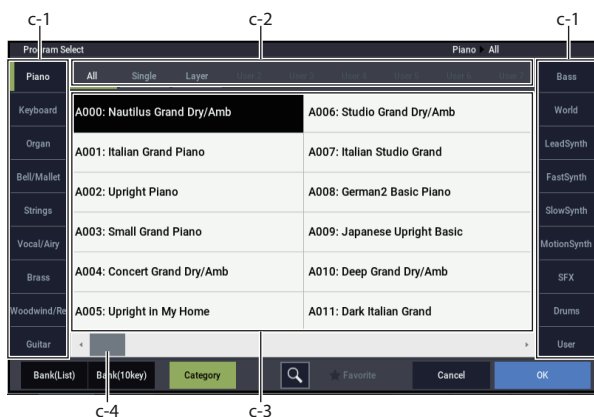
c-1 c-2 c-1

Program Select

Piano ▸ All

Piano
Keyboard
Organ
Bell/Mallet
Strings
Vocal/Airy
Brass
Woodwind/Re
Guitar

All Single Layer User 1 User 2 User 3 User 4 User 5 User 6 User 7

| A000: Nautilus Grand Dry/Amb | A006: Studio Grand Dry/Amb |
|---|---|
| A001: Italian Grand Piano | A007: Italian Studio Grand |
| A002: Upright Piano | A008: German2 Basic Piano |
| A003: Small Grand Piano | A009: Japanese Upright Basic |
| A004: Concert Grand Dry/Amb | A010: Deep Grand Dry/Amb |
| A005: Upright in My Home | A011: Dark Italian Grand |

Bass
World
LeadSynth
FastSynth
SlowSynth
MotionSynth
SFX
Drums
User

Bank(List) Bank(10key) Category Favorite Cancel OK

c-4 c-3